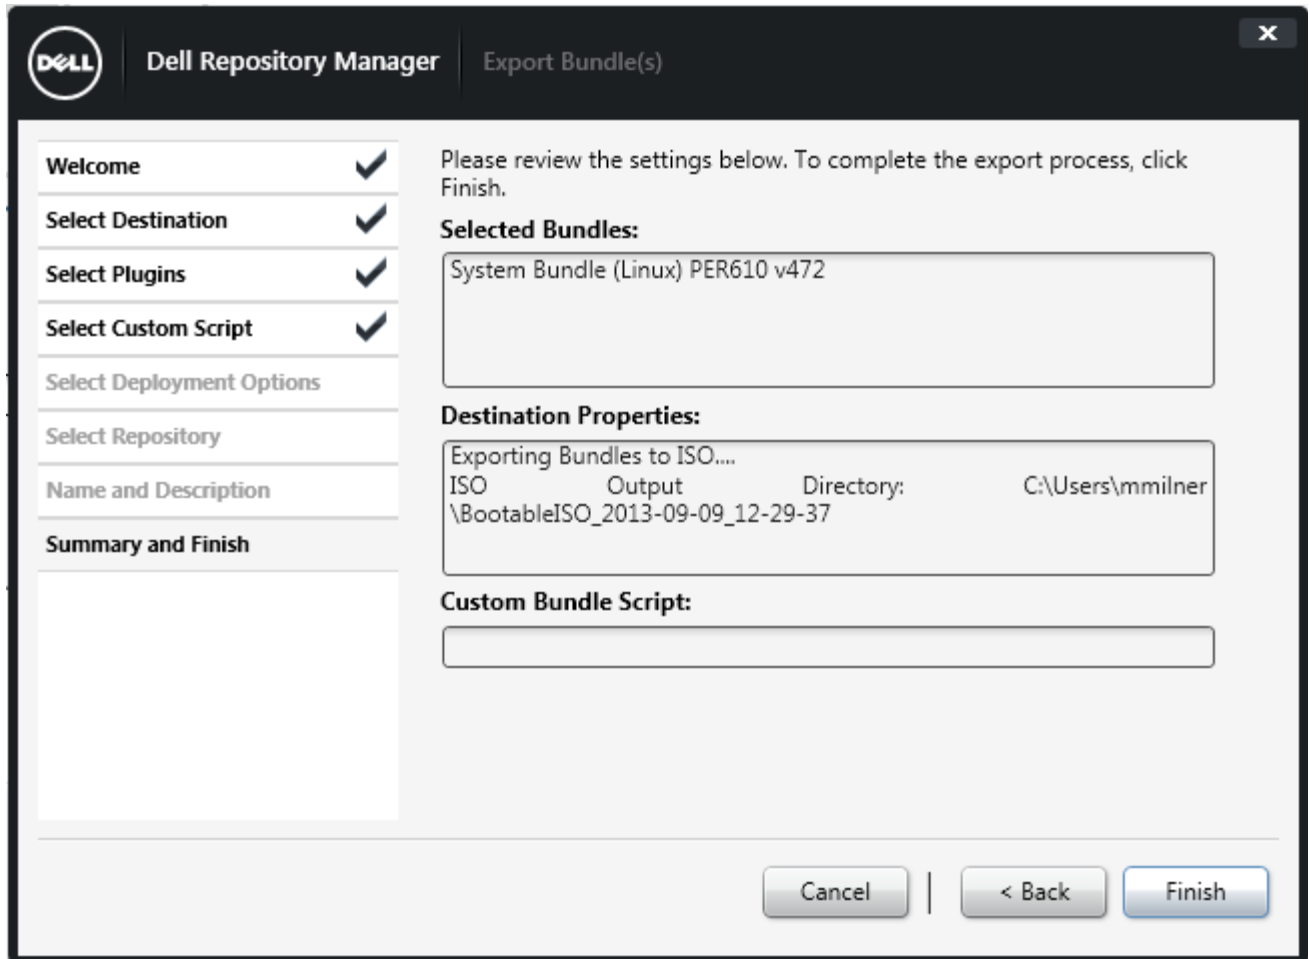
DELL Dell Repository Manager Export Bundle(s)

×

Welcome
Select Destination
Select Plugins
Select Custom Script
Select Deployment Options
Select Repository
Name and Description
Summary and Finish

Please review the settings below. To complete the export process, click Finish.

Selected Bundles:

System Bundle (Linux) PER610 v472

Destination Properties:

Exporting Bundles to ISO....
ISO Output Directory: C:\Users\mmilner\BootableISO_2013-09-09_12-29-37

Custom Bundle Script:

Cancel
< Back
Finish